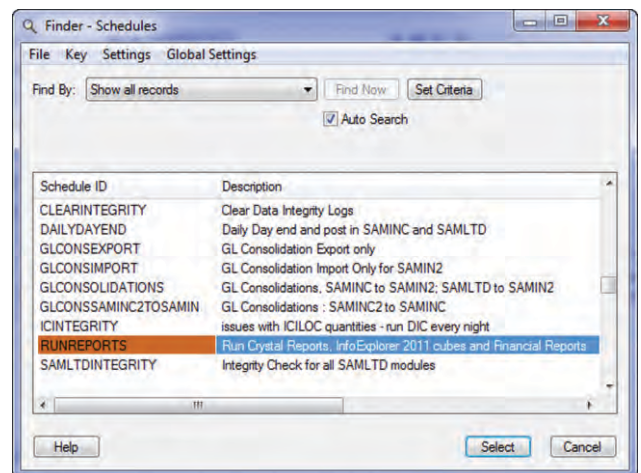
Finder - Schedules

File Key Settings Global Settings

Find By: Show all records Find Now Set Criteria

Auto Search

| Schedule ID | Description |
|---|---|
| CLEARINTEGRITY | Clear Data Integrity Logs |
| DAILYDAYEND | Daily Day end and post in SAMINC and SAMLTD |
| GLCONSEXPORT | GL Consolidation Export only |
| GLCONSIMPORT | GL Consolidation Import Only for SAMIN2 |
| GLCONSOLIDATIONS | GL Consolidations, SAMINC to SAMIN2; SAMLTD to SAMIN2 |
| GLCONSSAMINC2TOSAMIN | GL Consolidations : SAMINC2 to SAMINC |
| ICINTEGRITY | issues with ICILOC quantities - run DIC every night |
| RUNREPORTS | Run Crystal Reports, InfoExplorer 2011 cubes and Financial Reports |
| SAMLTDINTEGRITY | Integrity Check for all SAMLTD modules |

Help Select Cancel